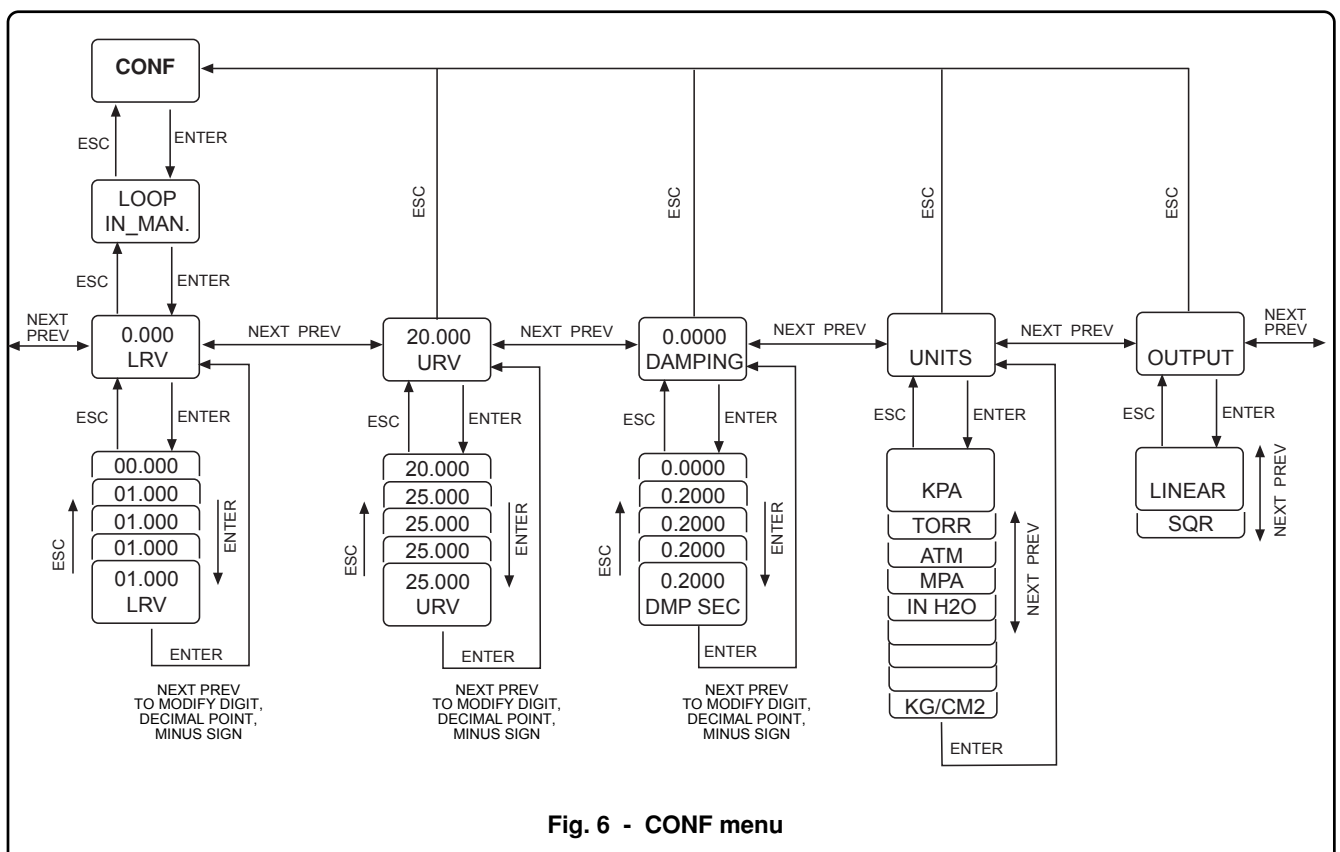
CONF

ESC
ENTER

LOOP
IN_MAN.

ESC
ENTER

ESC
ESC
ESC
ESC

NEXT
PREV

0.000
LRV

NEXT PREV

20.000
URV

NEXT PREV

0.0000
DAMPING

NEXT PREV

UNITS

NEXT PREV

OUTPUT

NEXT
PREV

ESC
ENTER

ESC
ENTER

ESC
ENTER

ESC
ENTER

ESC
ENTER

00.000
01.000
01.000
01.000
01.000
LRV

ESC
ENTER

20.000
25.000
25.000
25.000
25.000
URV

ESC
ENTER

0.0000
0.2000
0.2000
0.2000
0.2000
DMP SEC

ESC
ENTER

KPA
TORR
ATM
MPA
IN H2O
KG/CM2

NEXT PREV

LINEAR
SQR

NEXT PREV

ENTER
ENTER
ENTER
ENTER

NEXT PREV
TO MODIFY DIGIT,
DECIMAL POINT,
MINUS SIGN

NEXT PREV
TO MODIFY DIGIT,
DECIMAL POINT,
MINUS SIGN

NEXT PREV
TO MODIFY DIGIT,
DECIMAL POINT,
MINUS SIGN

Fig. 6 - CONF menu